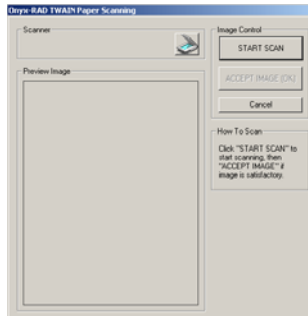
Onyx-RAD TWAIN Paper Scanning

Scanner

Preview Image

Image Control

START SCAN

ACCEPT IMAGE (OK)

Cancel

How To Scan

Click "START SCAN" to start scanning, then "ACCEPT IMAGE" if image is satisfactory.